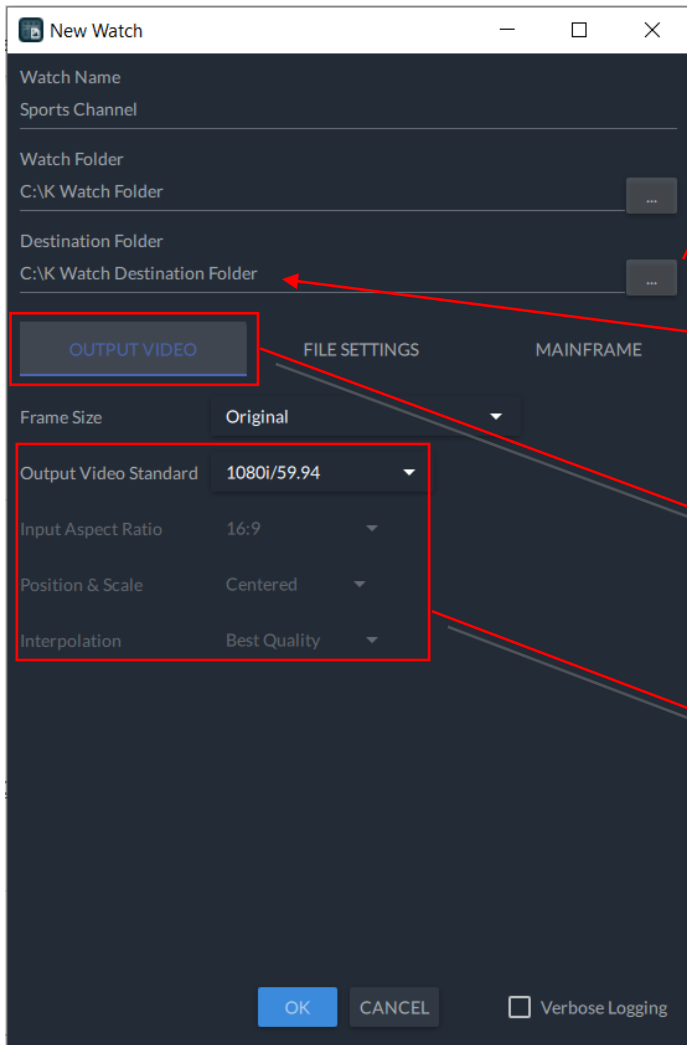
New Watch

Watch Name
Sports Channel

Watch Folder
C:\K Watch Folder
...

Destination Folder
C:\K Watch Destination Folder
...

OUTPUT VIDEO
FILE SETTINGS
MAINFRAME

Frame Size
Original

Output Video Standard
1080i/59.94

Input Aspect Ratio
16:9

Position & Scale
Centered

Interpolation
Best Quality

OK
CANCEL
Verbose Logging